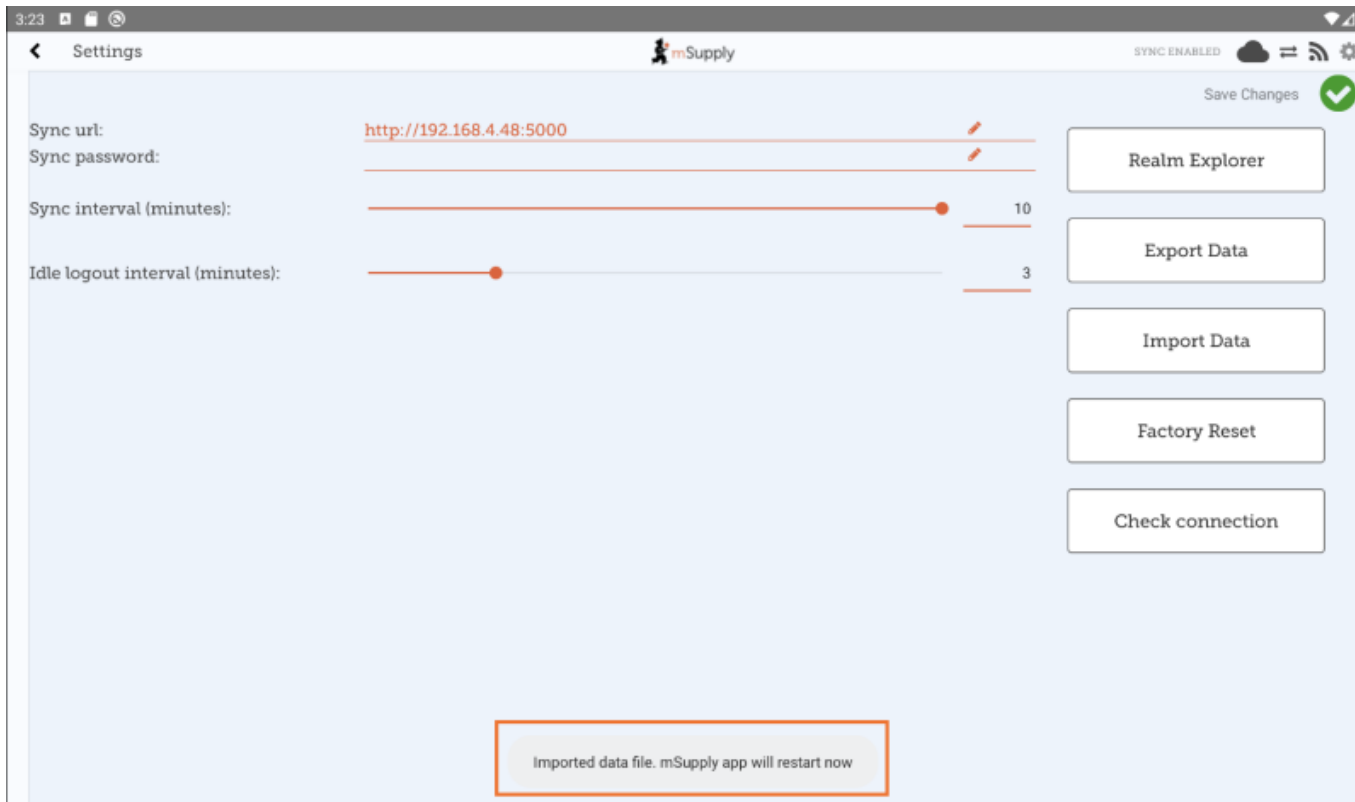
3:23

Settings

mSupply

SYNC ENABLED

Save Changes

Sync url: http://192.168.4.48:5000

Sync password:

Sync interval (minutes): 10

Idle logout interval (minutes): 3

Realm Explorer

Export Data

Import Data

Factory Reset

Check connection

Imported data file. mSupply app will restart now